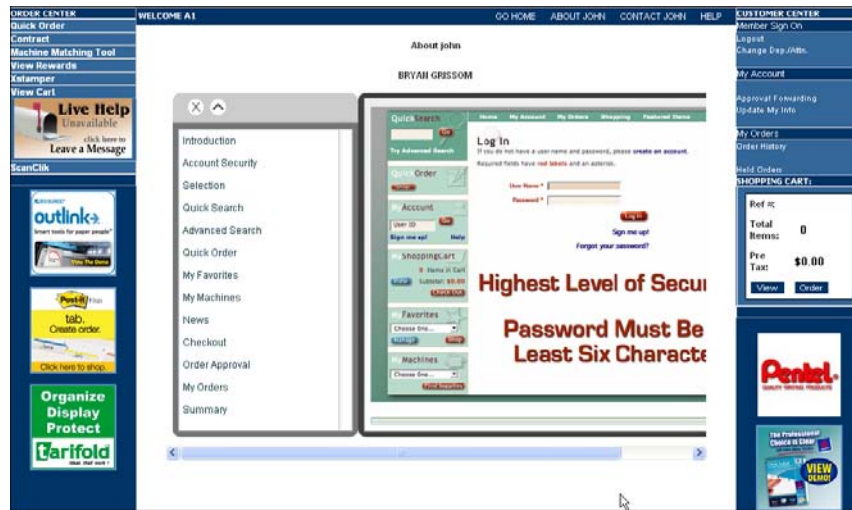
ORDER CENTER
Quick Order
Contract
Machine Matching Tool
View Rewards
Xstamper
View Cart

Live Help
Unavailable
click here to
Leave a Message

ScanClik

outlink
Smart tools for paper people
View The Demo

Post-it Flag
tab.
Create order.
Click here to shop.

Organize
Display
Protect
tarifold

WELCOME A1

GO HOME ABOUT JOHN CONTACT JOHN HELP

About john

BRYAN GRISSOM

Introduction
Account Security
Selection
Quick Search
Advanced Search
Quick Order
My Favorites
My Machines
News
Checkout
Order Approval
My Orders
Summary

Quick Search
Go
Try Advanced Search
Quick Order
Order
Account
User ID
Go
Sign me up!
Help
ShoppingCart
0 Items in Cart
Subtotal: $0.00
Checkout
Favorites
Choose One...
Manage
Shop
Machines
Choose One...
Find Supplies

Home My Account My Orders Shopping Featured Items

Log In
If you do not have a user name and password, please create an account.
Required fields have red labels and an asterisk.
User Name *
Password *
Log In
Sign me up!
Forgot your password?

Highest Level of Secu

Password Must Be
Least Six Characte

CUSTOMER CENTER
Member Sign On
Logout
Change Dep./Attn.

My Account

Approval Forwarding
Update My Info

My Orders
Order History

Held Orders
SHOPPING CART:
Ref #:
Total Items: 0
Pre Tax: $0.00
View Order

Pentel
QUALITY WRITING PRODUCTS

The Professional Choice is Clear
VIEW DEMO!